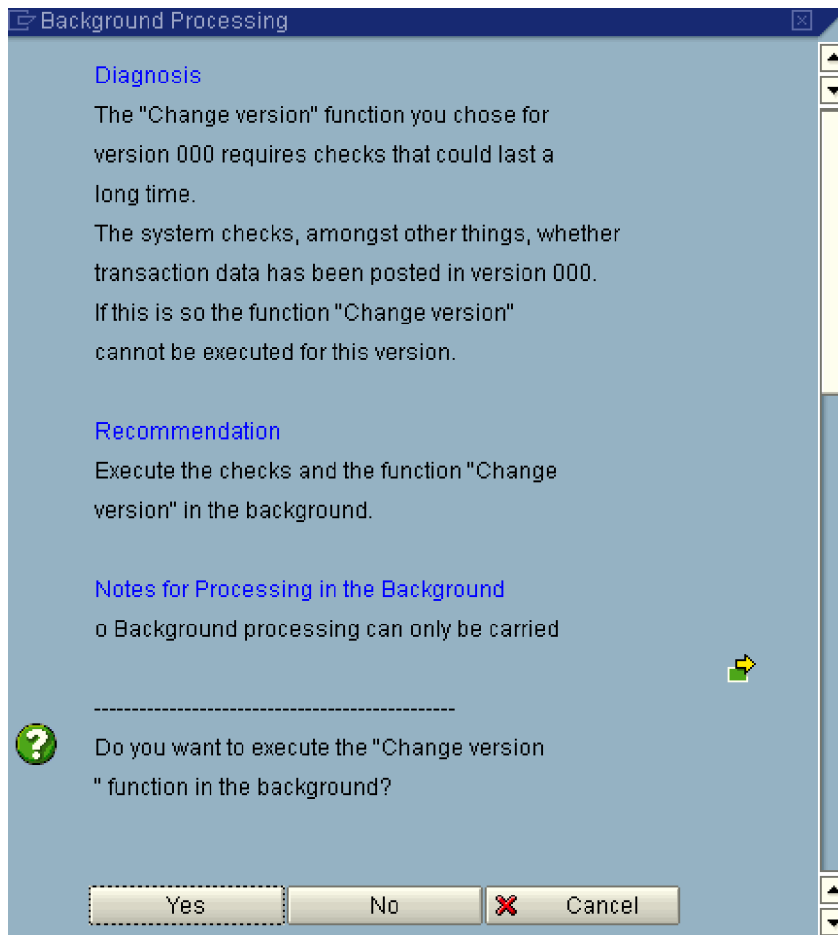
Background Processing

Diagnosis

The "Change version" function you chose for version 000 requires checks that could last a long time.

The system checks, amongst other things, whether transaction data has been posted in version 000.

If this is so the function "Change version" cannot be executed for this version.

Recommendation

Execute the checks and the function "Change version" in the background.

Notes for Processing in the Background

o Background processing can only be carried

-----------------------------------------------

Do you want to execute the "Change version " function in the background?

Yes No Cancel